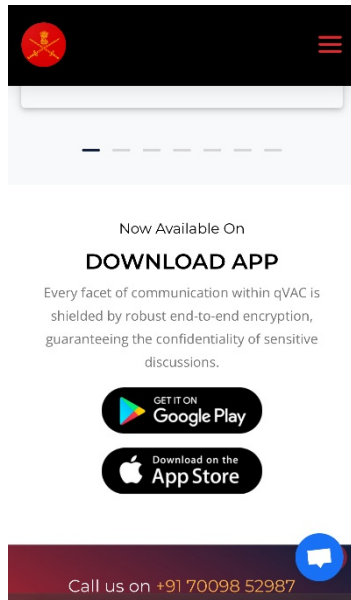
Now Available On

DOWNLOAD APP

Every facet of communication within qVAC is shielded by robust end-to-end encryption, guaranteeing the confidentiality of sensitive discussions.

GET IT ON
Google Play

Download on the
App Store

Call us on +91 70098 52987